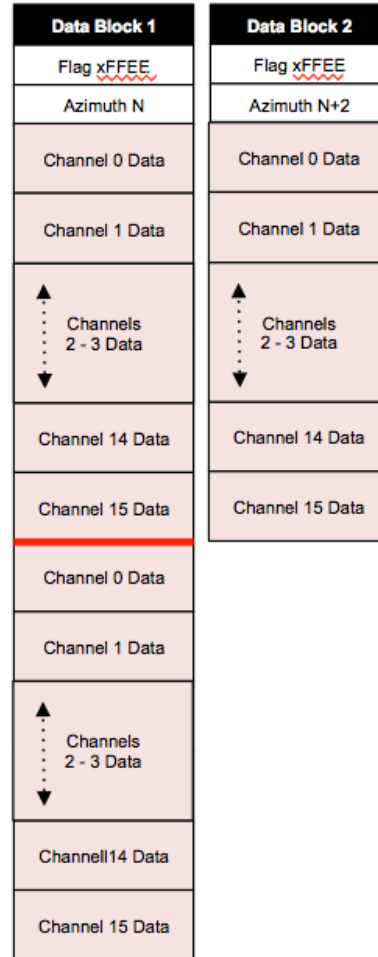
Data Block 1

Flag xFFEE

Azimuth N

Channel 0 Data

Channel 1 Data

Channels 2 - 3 Data

Channel 14 Data

Channel 15 Data

Channel 0 Data

Channel 1 Data

Channels 2 - 3 Data

Channell14 Data

Channel 15 Data

Data Block 2

Flag xFFEE

Azimuth N+2

Channel 0 Data

Channel 1 Data

Channels 2 - 3 Data

Channel 14 Data

Channel 15 Data